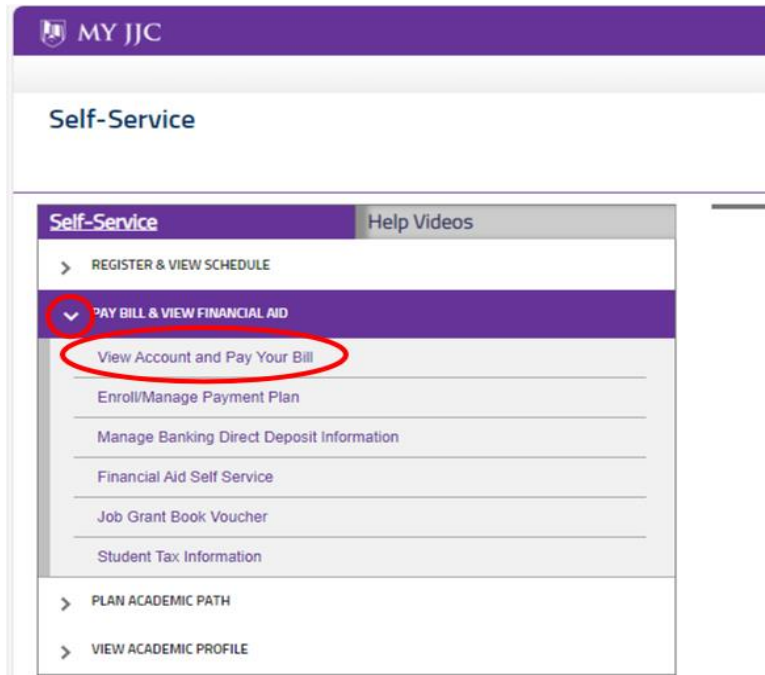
MY JJC

Self-Service

Self-Service
Help Videos

REGISTER & VIEW SCHEDULE

PAY BILL & VIEW FINANCIAL AID

View Account and Pay Your Bill

Enroll/Manage Payment Plan

Manage Banking Direct Deposit Information

Financial Aid Self Service

Job Grant Book Voucher

Student Tax Information

PLAN ACADEMIC PATH

VIEW ACADEMIC PROFILE